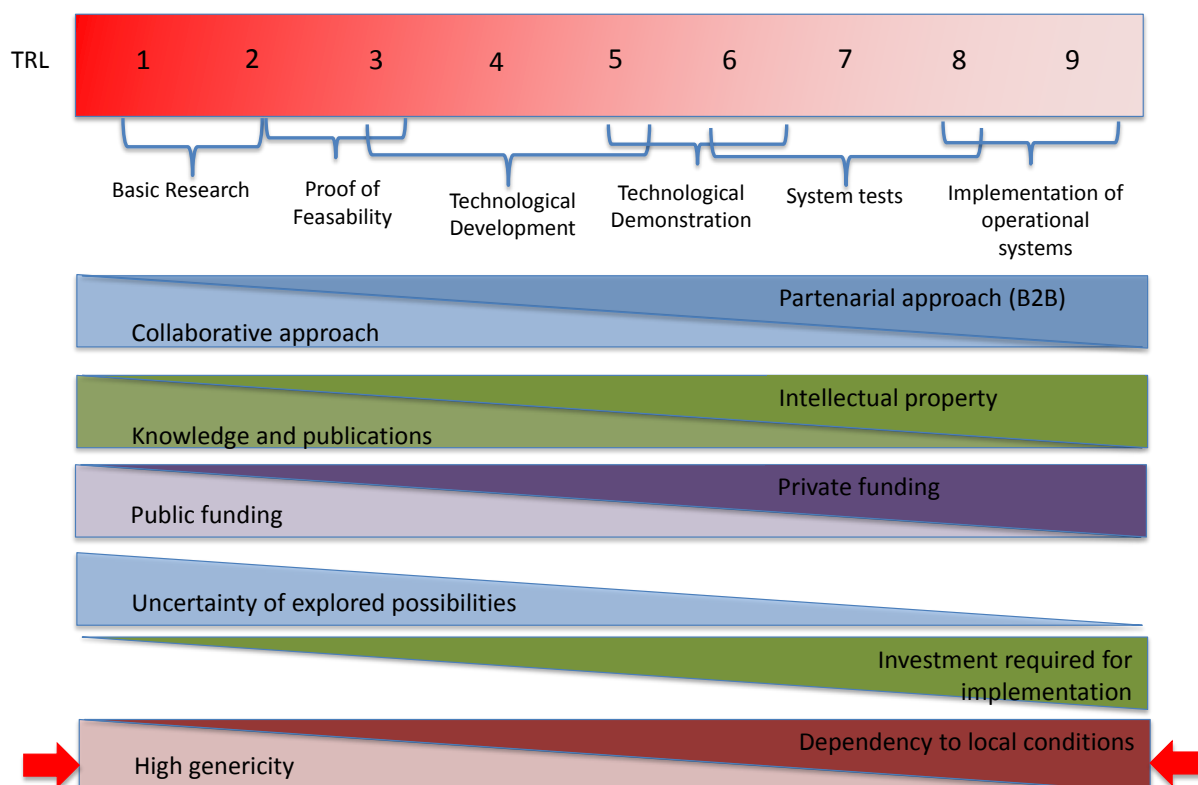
TRL

1 2 3 4 5 6 7 8 9

Basic Research

Proof of Feasability

Technological Development

Technological Demonstration

System tests

Implementation of operational systems

Partenarial approach (B2B)

Collaborative approach

Intellectual property

Knowledge and publications

Private funding

Public funding

Uncertainty of explored possibilities

Investment required for implementation

Dependency to local conditions

High genericity